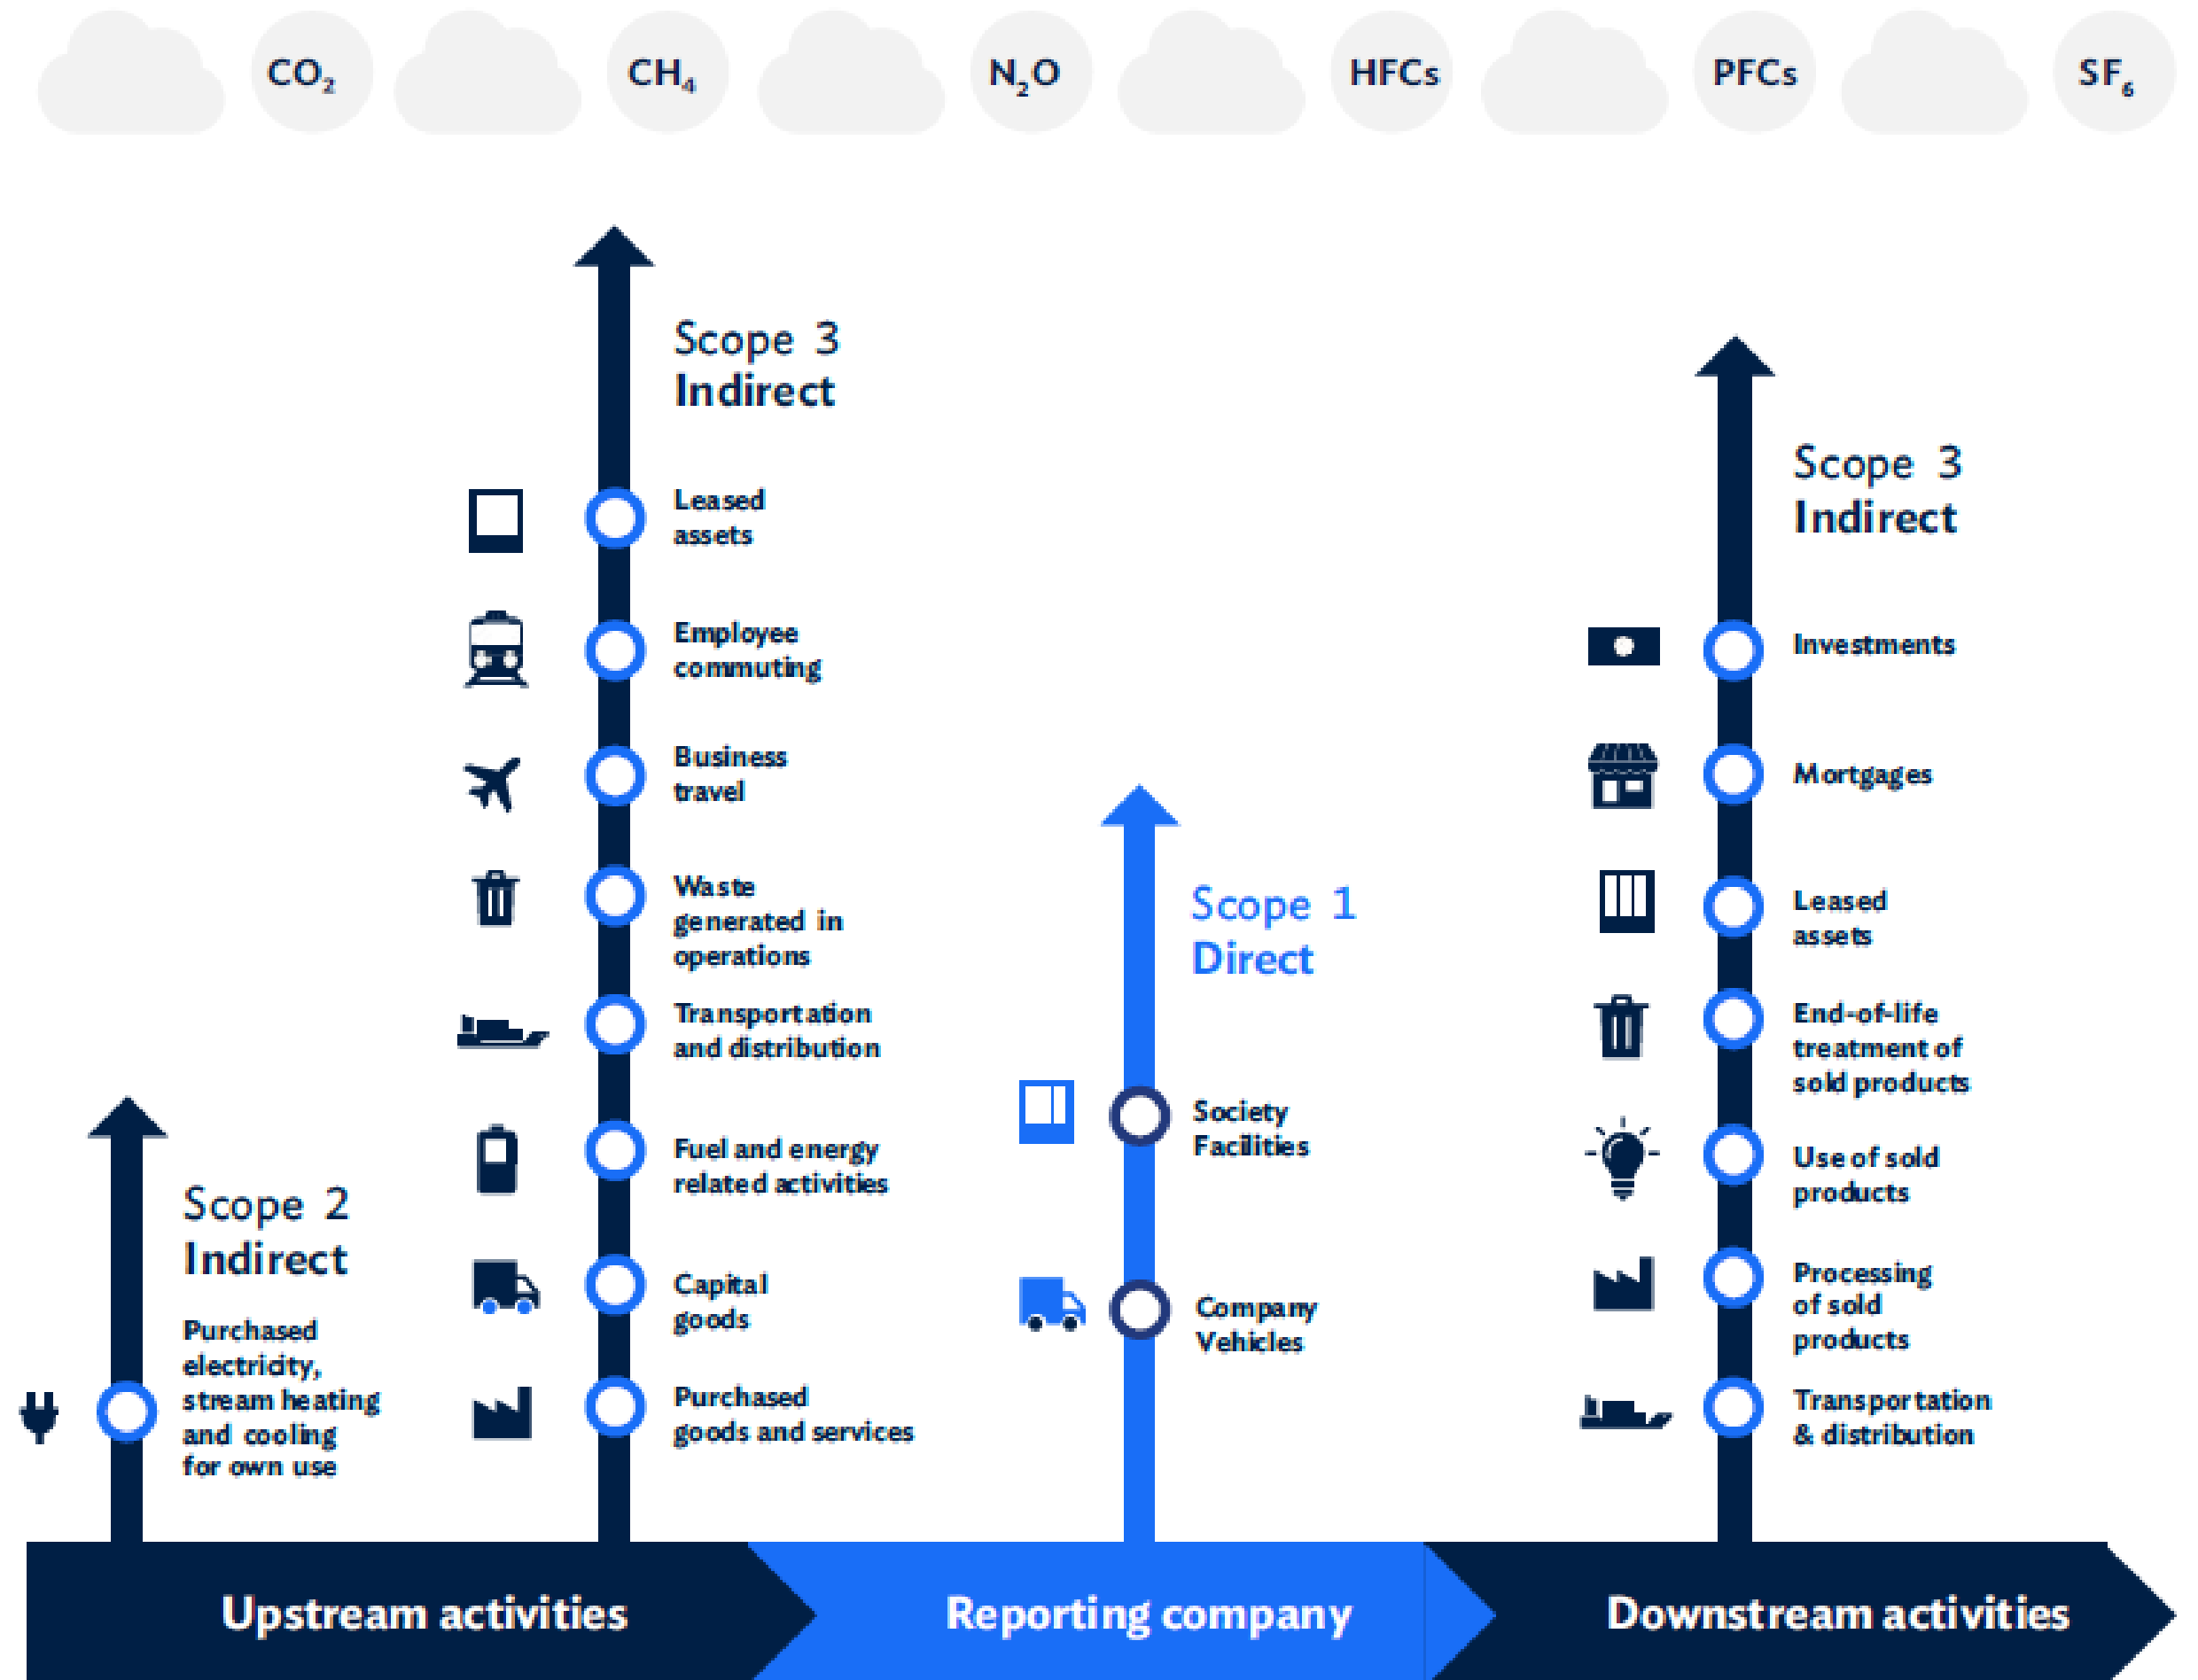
$CO_2$ $CH_4$ $N_2O$ HFCs PFCs $SF_6$

Scope 3
Indirect

Leased assets

Employee commuting

Business travel

Waste generated in operations

Transportation and distribution

Fuel and energy related activities

Capital goods

Purchased goods and services

Scope 2
Indirect

Purchased electricity, stream heating and cooling for own use

Scope 1
Direct

Society Facilities

Company Vehicles

Scope 3
Indirect

Investments

Mortgages

Leased assets

End-of-life treatment of sold products

Use of sold products

Processing of sold products

Transportation & distribution

Upstream activities

Reporting company

Downstream activities